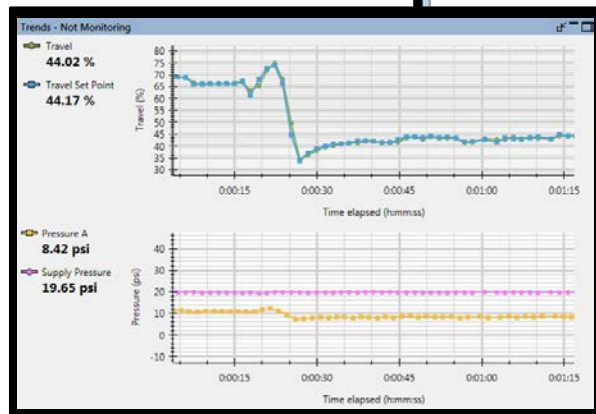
Trends - Not Monitoring

Travel
44.02 %

Travel Set Point
44.17 %

80
75
70
65
60
55
50
45
40
35
30

Travel (%)

0:00:15
0:00:30
0:00:45
0:01:00
0:01:15

Time elapsed (h:mm:ss)

Pressure A
8.42 psi

Supply Pressure
19.65 psi

40
30
20
10
0
-10

Pressure (psi)

0:00:15
0:00:30
0:00:45
0:01:00
0:01:15

Time elapsed (h:mm:ss)